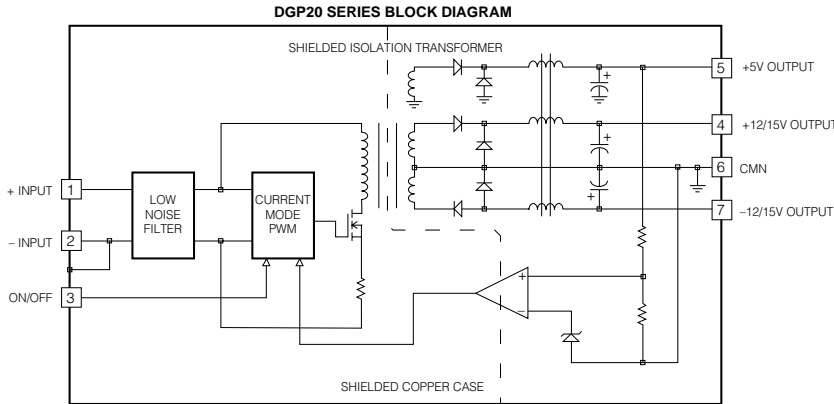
DGP20 SERIES BLOCK DIAGRAM

SHIELDED ISOLATION TRANSFORMER

5 +5V OUTPUT

4 +12/15V OUTPUT

6 CMN

7 −12/15V OUTPUT

+ INPUT 1

− INPUT 2

ON/OFF 3

LOW NOISE FILTER

CURRENT MODE PWM

+

+

+

+

−

SHIELDED COPPER CASE